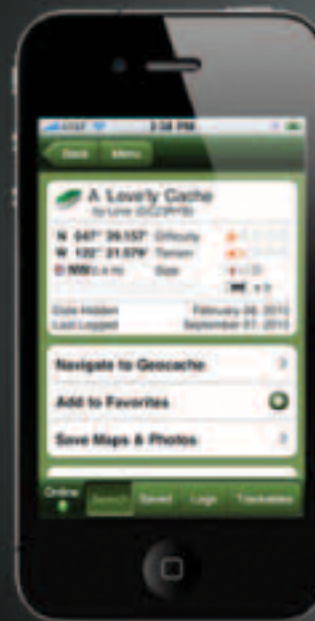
AT&T 3:38 PM

Back Menu

A Lovely Cache
by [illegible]

N 047° 39.157' Difficulty
W 122° 21.579' Terrain
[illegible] Size

Date Hidden February 08, 2012
Last Logged September 07, 2012

Navigate to Geocache

Add to Favorites

Save Maps & Photos

Online Search Saved Logs Trackables